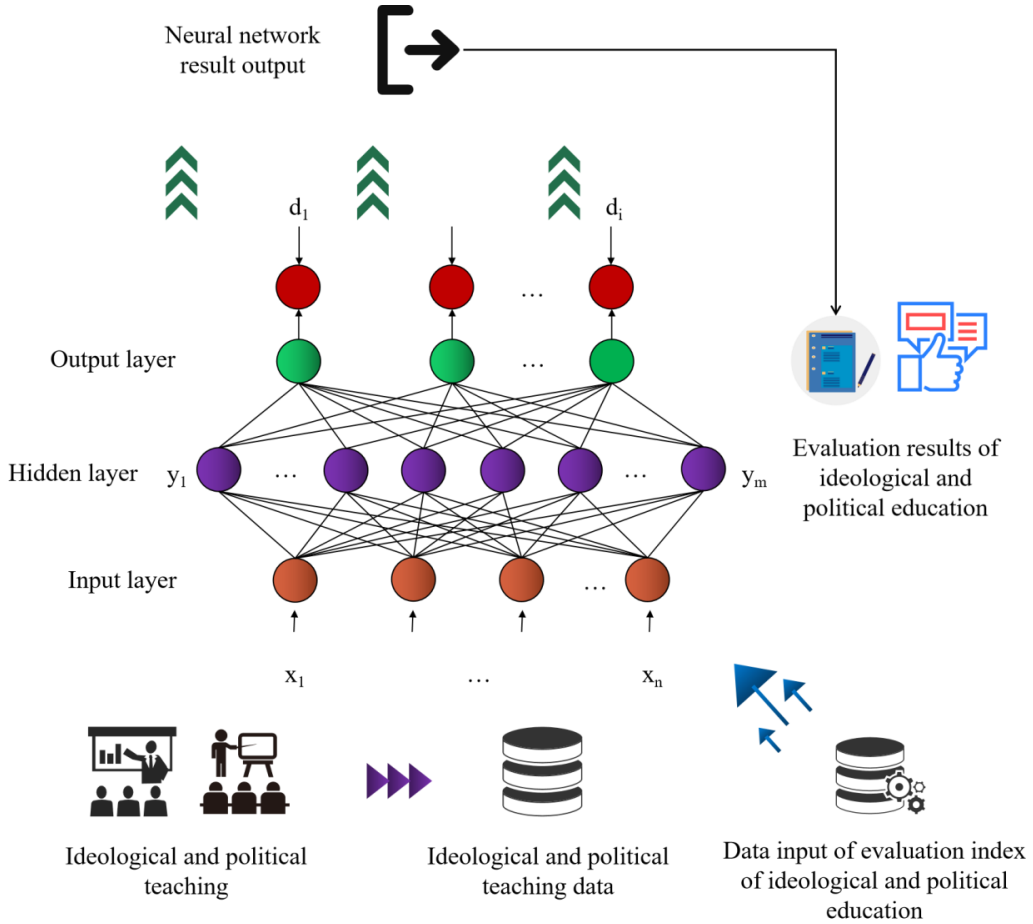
Neural network result output

$d_1$

$d_i$

…

Output layer

…

Hidden layer

$y_1$

…

…

$y_m$

Input layer

…

$x_1$

…

$x_n$

Evaluation results of ideological and political education

Ideological and political teaching

Ideological and political teaching data

Data input of evaluation index of ideological and political education